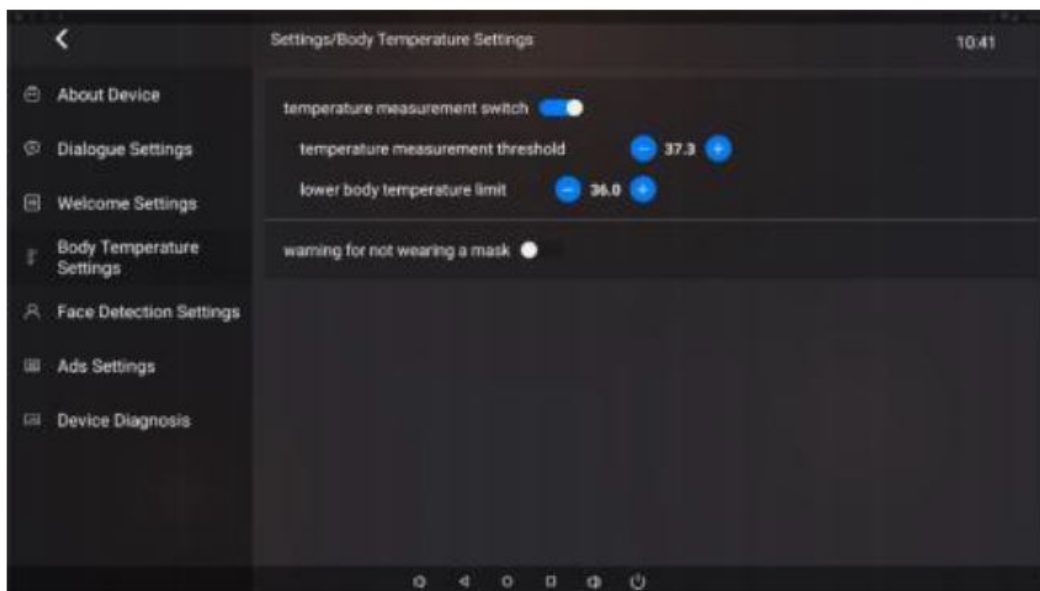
<

Settings/Body Temperature Settings

10:41

About Device

Dialogue Settings

Welcome Settings

Body Temperature Settings

Face Detection Settings

Ads Settings

Device Diagnosis

temperature measurement switch

temperature measurement threshold

37.3

lower body temperature limit

36.0

warning for not wearing a mask